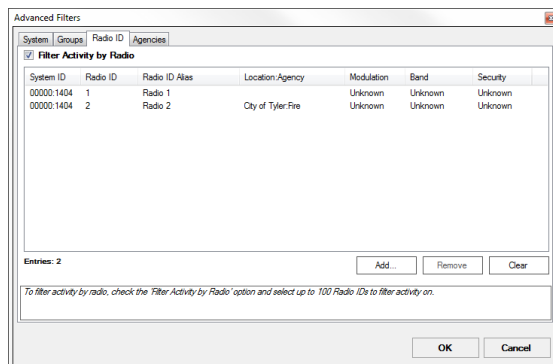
Advanced Filters

System | Groups | Radio ID | Agencies

Filter Activity by Radio

| System ID | Radio ID | Radio ID Alias | Location:Agency | Modulation | Band | Security |
|---|---|---|---|---|---|---|
| 00000:1404 | 1 | Radio 1 | | Unknown | Unknown | Unknown |
| 00000:1404 | 2 | Radio 2 | City of Tyler:Fire | Unknown | Unknown | Unknown |

Entries: 2

Add... Remove Clear

To filter activity by radio, check the 'Filter Activity by Radio' option and select up to 100 Radio IDs to filter activity on.

OK Cancel